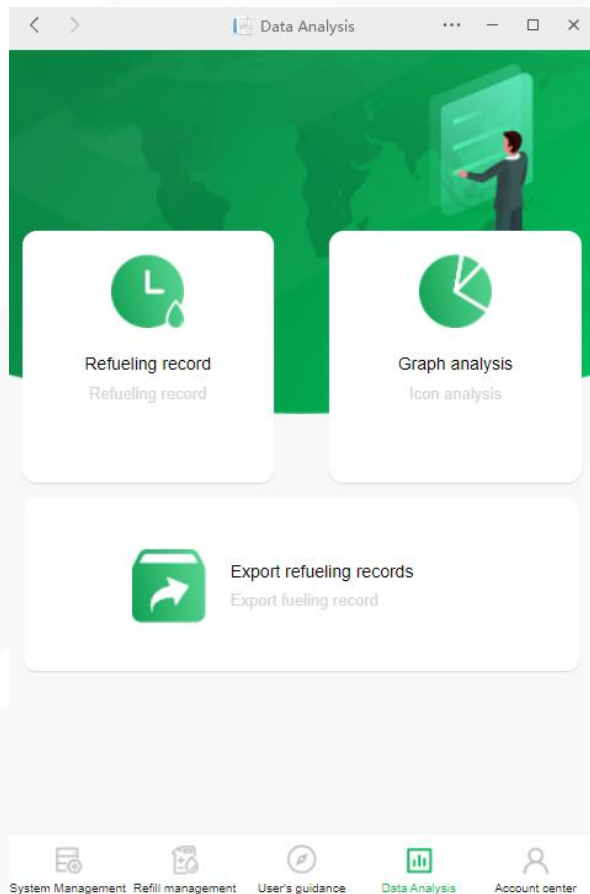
< > Data Analysis ··· — ☐ ×

Refueling record
Refueling record

Graph analysis
Icon analysis

Export refueling records
Export fueling record

System Management Refill management User's guidance Data Analysis Account center